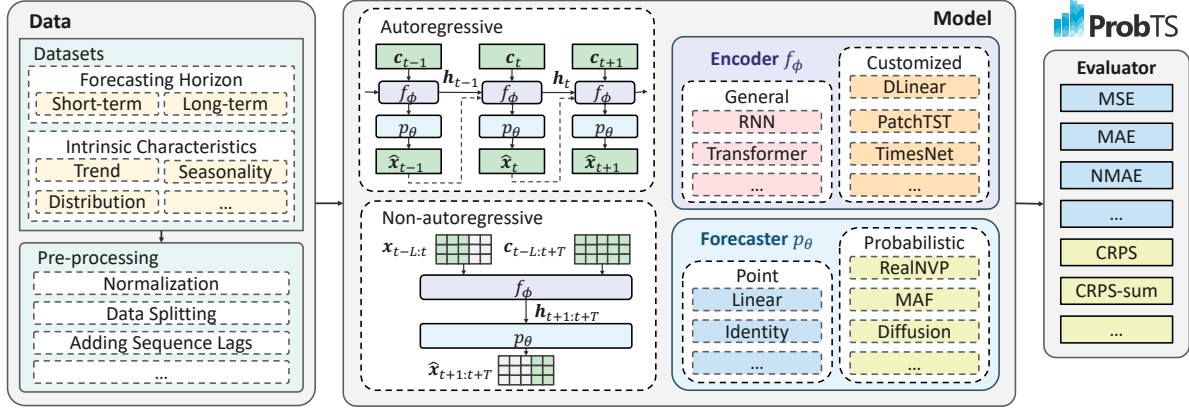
Data

Datasets

Forecasting Horizon

Short-term

Long-term

Intrinsic Characteristics

Trend

Seasonality

Distribution

...

Pre-processing

Normalization

Data Splitting

Adding Sequence Lags

...

Model

Autoregressive

$\boldsymbol{c}_{t-1}$

$\boldsymbol{c}_t$

$\boldsymbol{c}_{t+1}$

$\boldsymbol{h}_{t-1}$

$\boldsymbol{h}_t$

$f_\phi$

$f_\phi$

$f_\phi$

$p_\theta$

$p_\theta$

$p_\theta$

$\hat{\boldsymbol{x}}_{t-1}$

$\hat{\boldsymbol{x}}_t$

$\hat{\boldsymbol{x}}_{t+1}$

Non-autoregressive

$\boldsymbol{x}_{t-L:t}$

$\boldsymbol{c}_{t-L:t+T}$

$f_\phi$

$\boldsymbol{h}_{t+1:t+T}$

$p_\theta$

$\hat{\boldsymbol{x}}_{t+1:t+T}$

Encoder $f_\phi$

General

RNN

Transformer

...

Customized

DLinear

PatchTST

TimesNet

...

Forecaster $p_\theta$

Point

Linear

Identity

...

Probabilistic

RealNVP

MAF

Diffusion

...

ProbTS

Evaluator

MSE

MAE

NMAE

...

CRPS

CRPS-sum

...